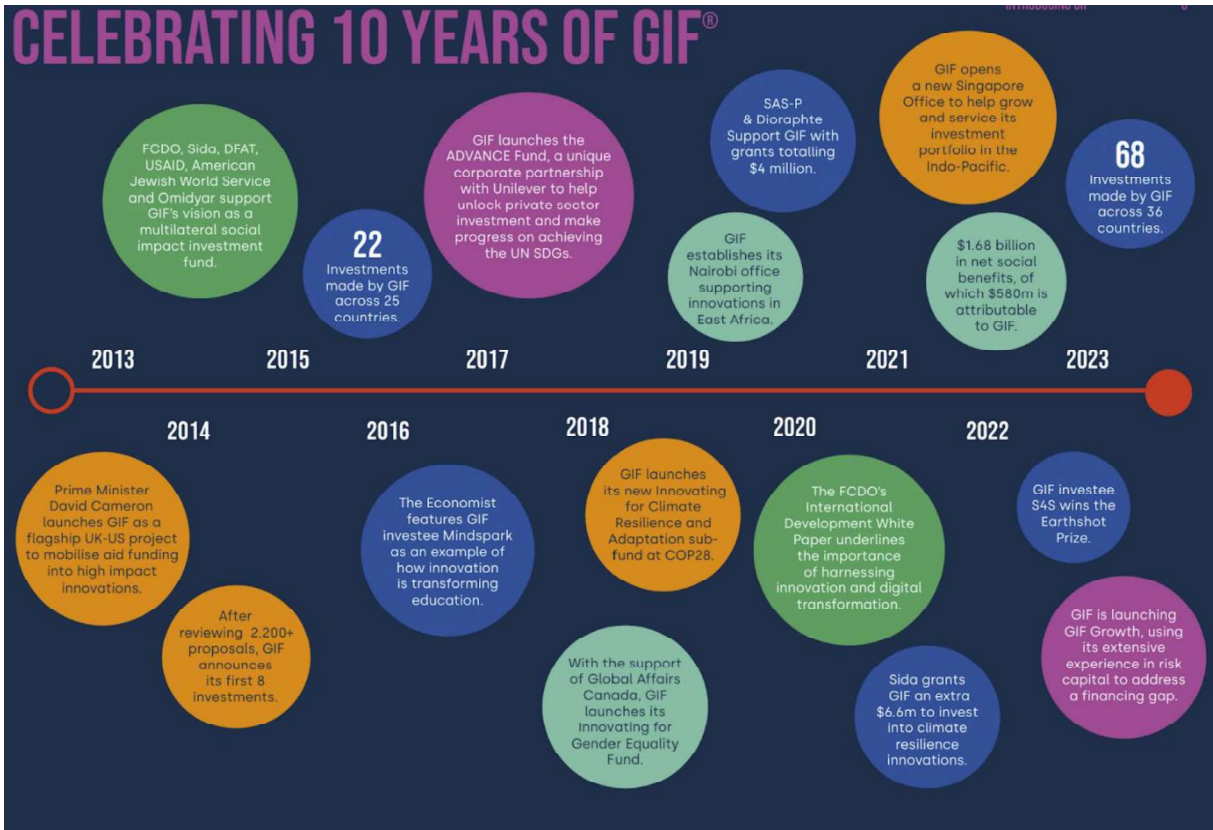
CELEBRATING 10 YEARS OF GIF®

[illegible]

FCDO, Sida, DFAT, USAID, American Jewish World Service and Omidyar support GIF's vision as a multilateral social impact investment fund.

22
Investments made by GIF across 25 countries.

GIF launches the ADVANCE Fund, a unique corporate partnership with Unilever to help unlock private sector investment and make progress on achieving the UN SDGs.

SAS-P & Dioraphte Support GIF with grants totalling $4 million.

GIF establishes its Nairobi office supporting innovations in East Africa.

GIF opens a new Singapore Office to help grow and service its investment portfolio in the Indo-Pacific.

$1.68 billion in net social benefits, of which $580m is attributable to GIF.

68
Investments made by GIF across 36 countries.

2013

2015

2017

2019

2021

2023

2014

2016

2018

2020

2022

Prime Minister David Cameron launches GIF as a flagship UK-US project to mobilise aid funding into high impact innovations.

After reviewing 2,200+ proposals, GIF announces its first 8 investments.

The Economist features GIF investee Mindspark as an example of how innovation is transforming education.

GIF launches its new Innovating for Climate Resilience and Adaptation sub-fund at COP28.

With the support of Global Affairs Canada, GIF launches its Innovating for Gender Equality Fund.

The FCDO's International Development White Paper underlines the importance of harnessing innovation and digital transformation.

Sida grants GIF an extra $6.6m to invest into climate resilience innovations.

GIF investee S4S wins the Earthshot Prize.

GIF is launching GIF Growth, using its extensive experience in risk capital to address a financing gap.